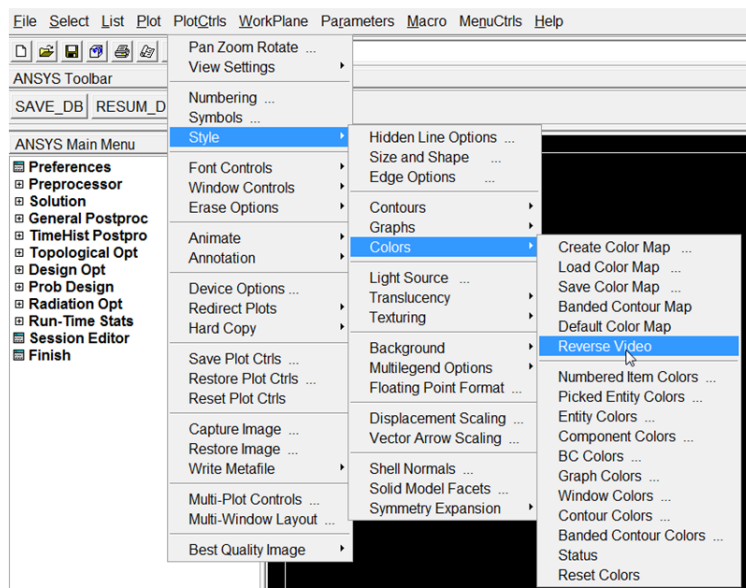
File Select List Plot PlotCtrls WorkPlane Parameters Macro MenuCtrls Help

ANSYS Toolbar

SAVE_DB RESUM_D

ANSYS Main Menu

Preferences
Preprocessor
Solution
General Postproc
TimeHist Postpro
Topological Opt
Design Opt
Prob Design
Radiation Opt
Run-Time Stats
Session Editor
Finish

Pan Zoom Rotate ...
View Settings
Numbering ...
Symbols ...
Style
Font Controls
Window Controls
Erase Options
Animate
Annotation
Device Options ...
Redirect Plots
Hard Copy
Save Plot Ctrls ...
Restore Plot Ctrls ...
Reset Plot Ctrls
Capture Image ...
Restore Image ...
Write Metafile
Multi-Plot Controls ...
Multi-Window Layout ...
Best Quality Image

Hidden Line Options ...
Size and Shape ...
Edge Options ...
Contours
Graphs
Colors
Light Source ...
Translucency
Texturing
Background
Multilegend Options
Floating Point Format ...
Displacement Scaling ...
Vector Arrow Scaling ...
Shell Normals ...
Solid Model Facets ...
Symmetry Expansion

Create Color Map ...
Load Color Map ...
Save Color Map ...
Banded Contour Map
Default Color Map
Reverse Video
Numbered Item Colors ...
Picked Entity Colors ...
Entity Colors ...
Component Colors ...
BC Colors ...
Graph Colors ...
Window Colors ...
Contour Colors ...
Banded Contour Colors ...
Status
Reset Colors